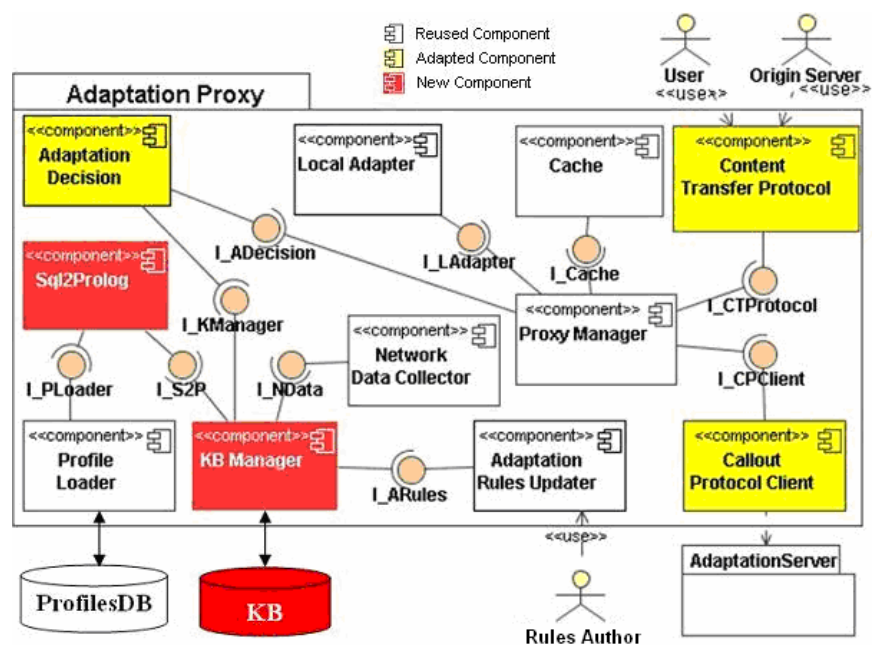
Reused Component
Adapted Component
New Component

User
Origin Server
<<use>>
<<use>>

Adaptation Proxy

<<component>>
Adaptation Decision

<<component>>
Local Adapter

<<component>>
Cache

<<component>>
Content Transfer Protocol

I_ADecision
I_LAdapter
I_Cache

<<component>>
Sql2Prolog

I_KManager

<<component>>
Proxy Manager

I_CTProtocol

<<component>>
Network Data Collector

I_PLoader
I_S2P
I_NData
I_CPClient

<<component>>
Profile Loader

<<component>>
KB Manager

<<component>>
Adaptation Rules Updater

<<component>>
Callout Protocol Client

I_ARules

<<use>>

AdaptationServer

ProfilesDB
KB
Rules Author